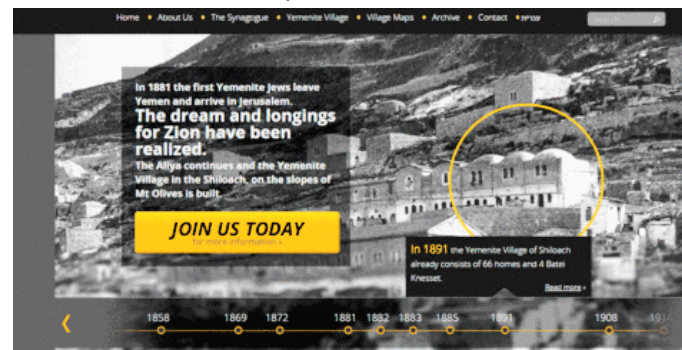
Home • About Us • The Synagogue • Yemenite Village • Village Maps • Archive • Contact • עברית

In 1881 the first Yemenite Jews leave Yemen and arrive in Jerusalem.

The dream and longings for Zion have been realized.

The Aliya continues and the Yemenite Village in the Shiloach, on the slopes of Mt Olives is built.

JOIN US TODAY
for more information »

In 1891 the Yemenite Village of Shiloach already consists of 66 homes and 4 Batei Knesset.

Read more »

‹

1858 1869 1872 1881 1882 1883 1885 1891 1908 1914